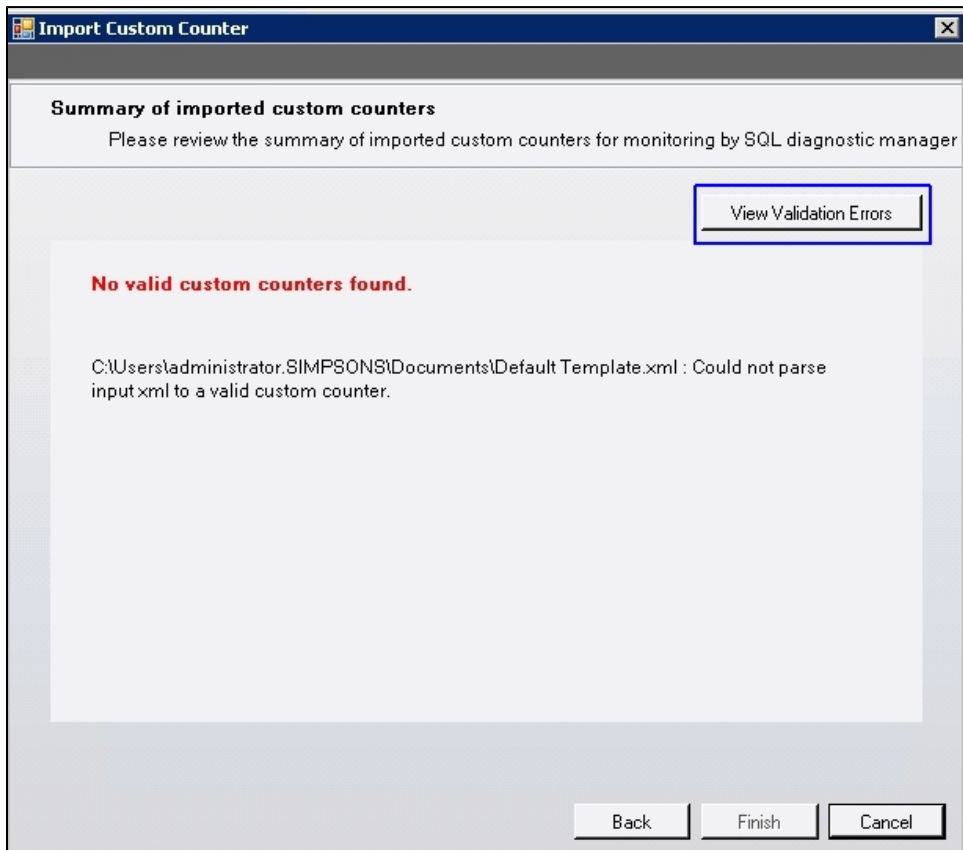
Import Custom Counter

Summary of imported custom counters

Please review the summary of imported custom counters for monitoring by SQL diagnostic manager

View Validation Errors

No valid custom counters found.

C:\Users\administrator.SIMPSONS\Documents\Default Template.xml : Could not parse input xml to a valid custom counter.

Back Finish Cancel